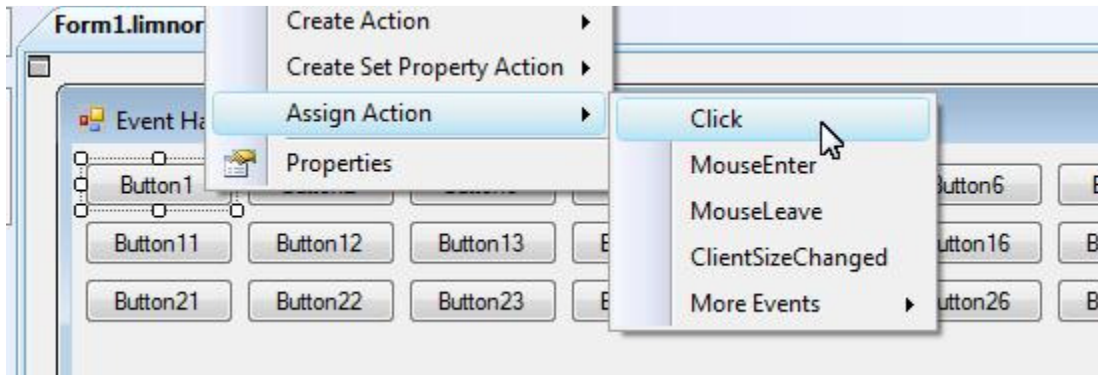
Form1.limnor

Create Action
Create Set Property Action
Assign Action
Properties

Click
MouseEnter
MouseLeave
ClientSizeChanged
More Events

Event Ha

Button1
Button6
Button11
Button12
Button13
utton16
Button21
Button22
Button23
utton26